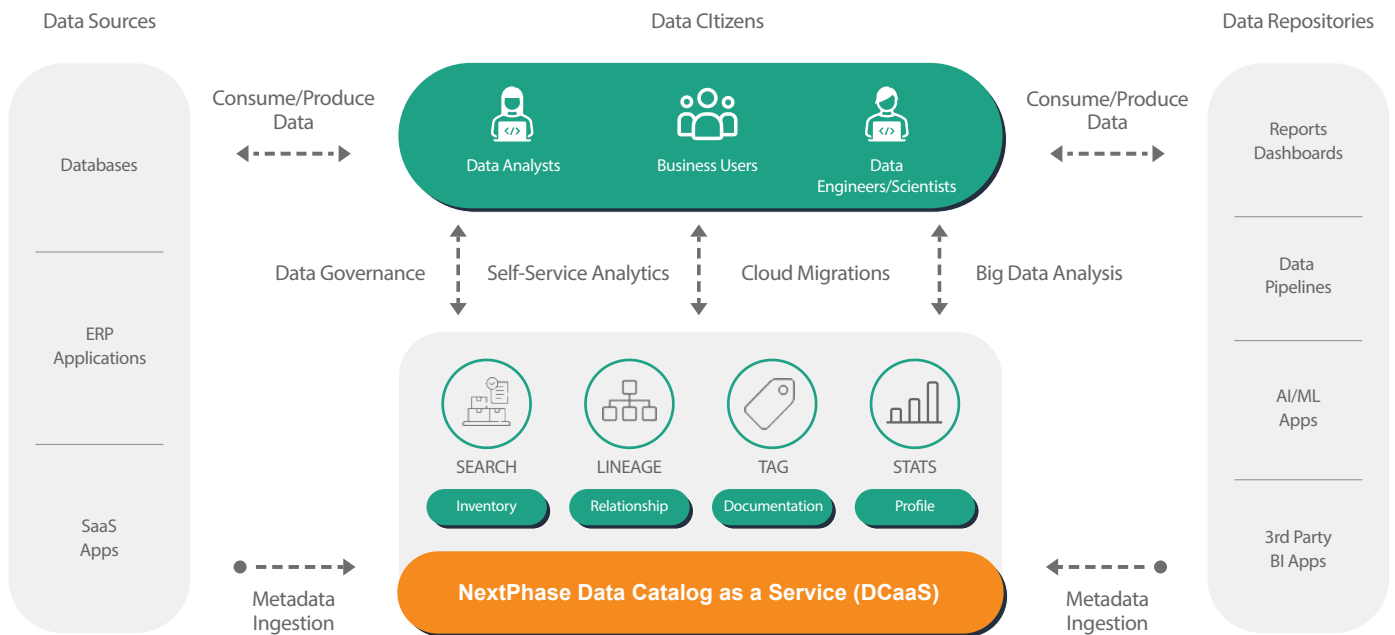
Data Sources

Data CItizens

Data Repositories

Databases

ERP Applications

SaaS Apps

Consume/Produce Data

Data Analysts

Business Users

Data Engineers/Scientists

Consume/Produce Data

Reports Dashboards

Data Pipelines

AI/ML Apps

3rd Party BI Apps

Data Governance

Self-Service Analytics

Cloud Migrations

Big Data Analysis

SEARCH

LINEAGE

TAG

STATS

Inventory

Relationship

Documentation

Profile

Metadata Ingestion

NextPhase Data Catalog as a Service (DCaaS)

Metadata Ingestion